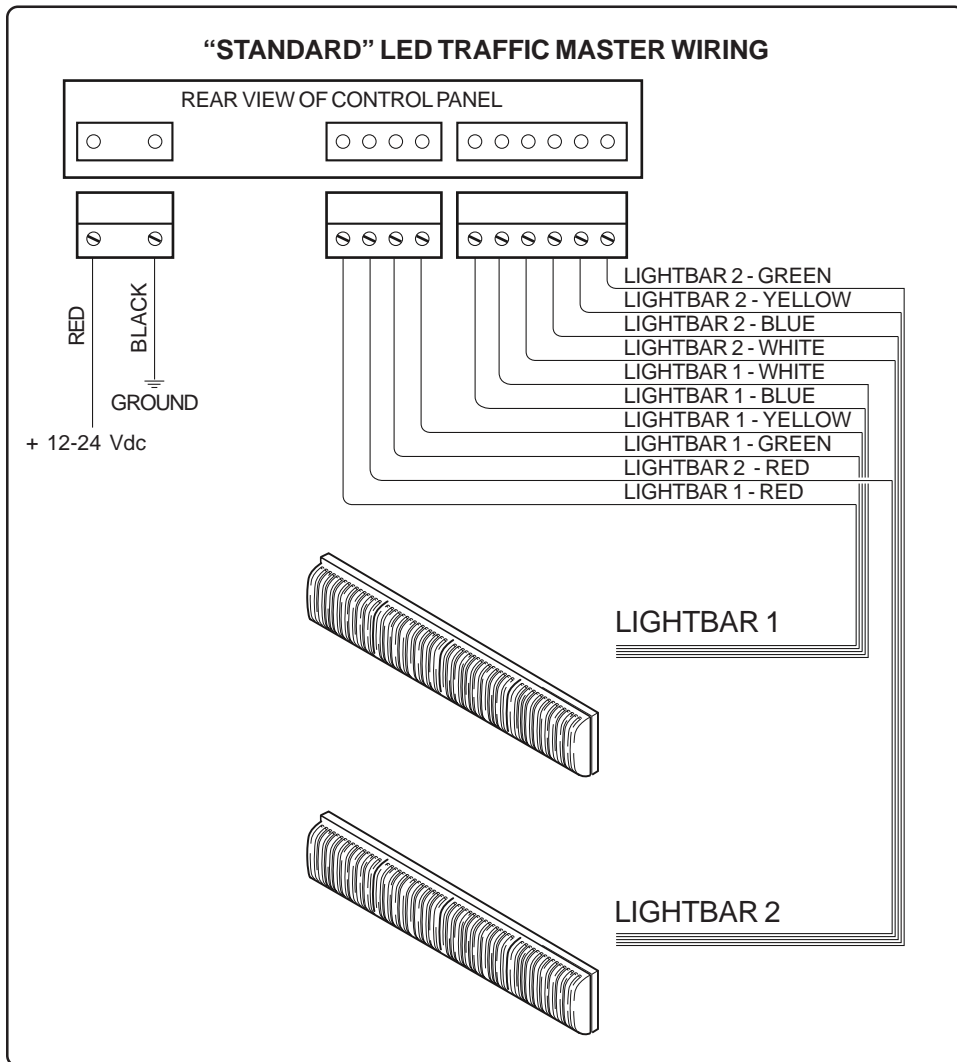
"STANDARD" LED TRAFFIC MASTER WIRING

REAR VIEW OF CONTROL PANEL

RED

BLACK

GROUND

+ 12-24 Vdc

LIGHTBAR 2 - GREEN
LIGHTBAR 2 - YELLOW
LIGHTBAR 2 - BLUE
LIGHTBAR 2 - WHITE
LIGHTBAR 1 - WHITE
LIGHTBAR 1 - BLUE
LIGHTBAR 1 - YELLOW
LIGHTBAR 1 - GREEN
LIGHTBAR 2 - RED
LIGHTBAR 1 - RED

LIGHTBAR 1

LIGHTBAR 2